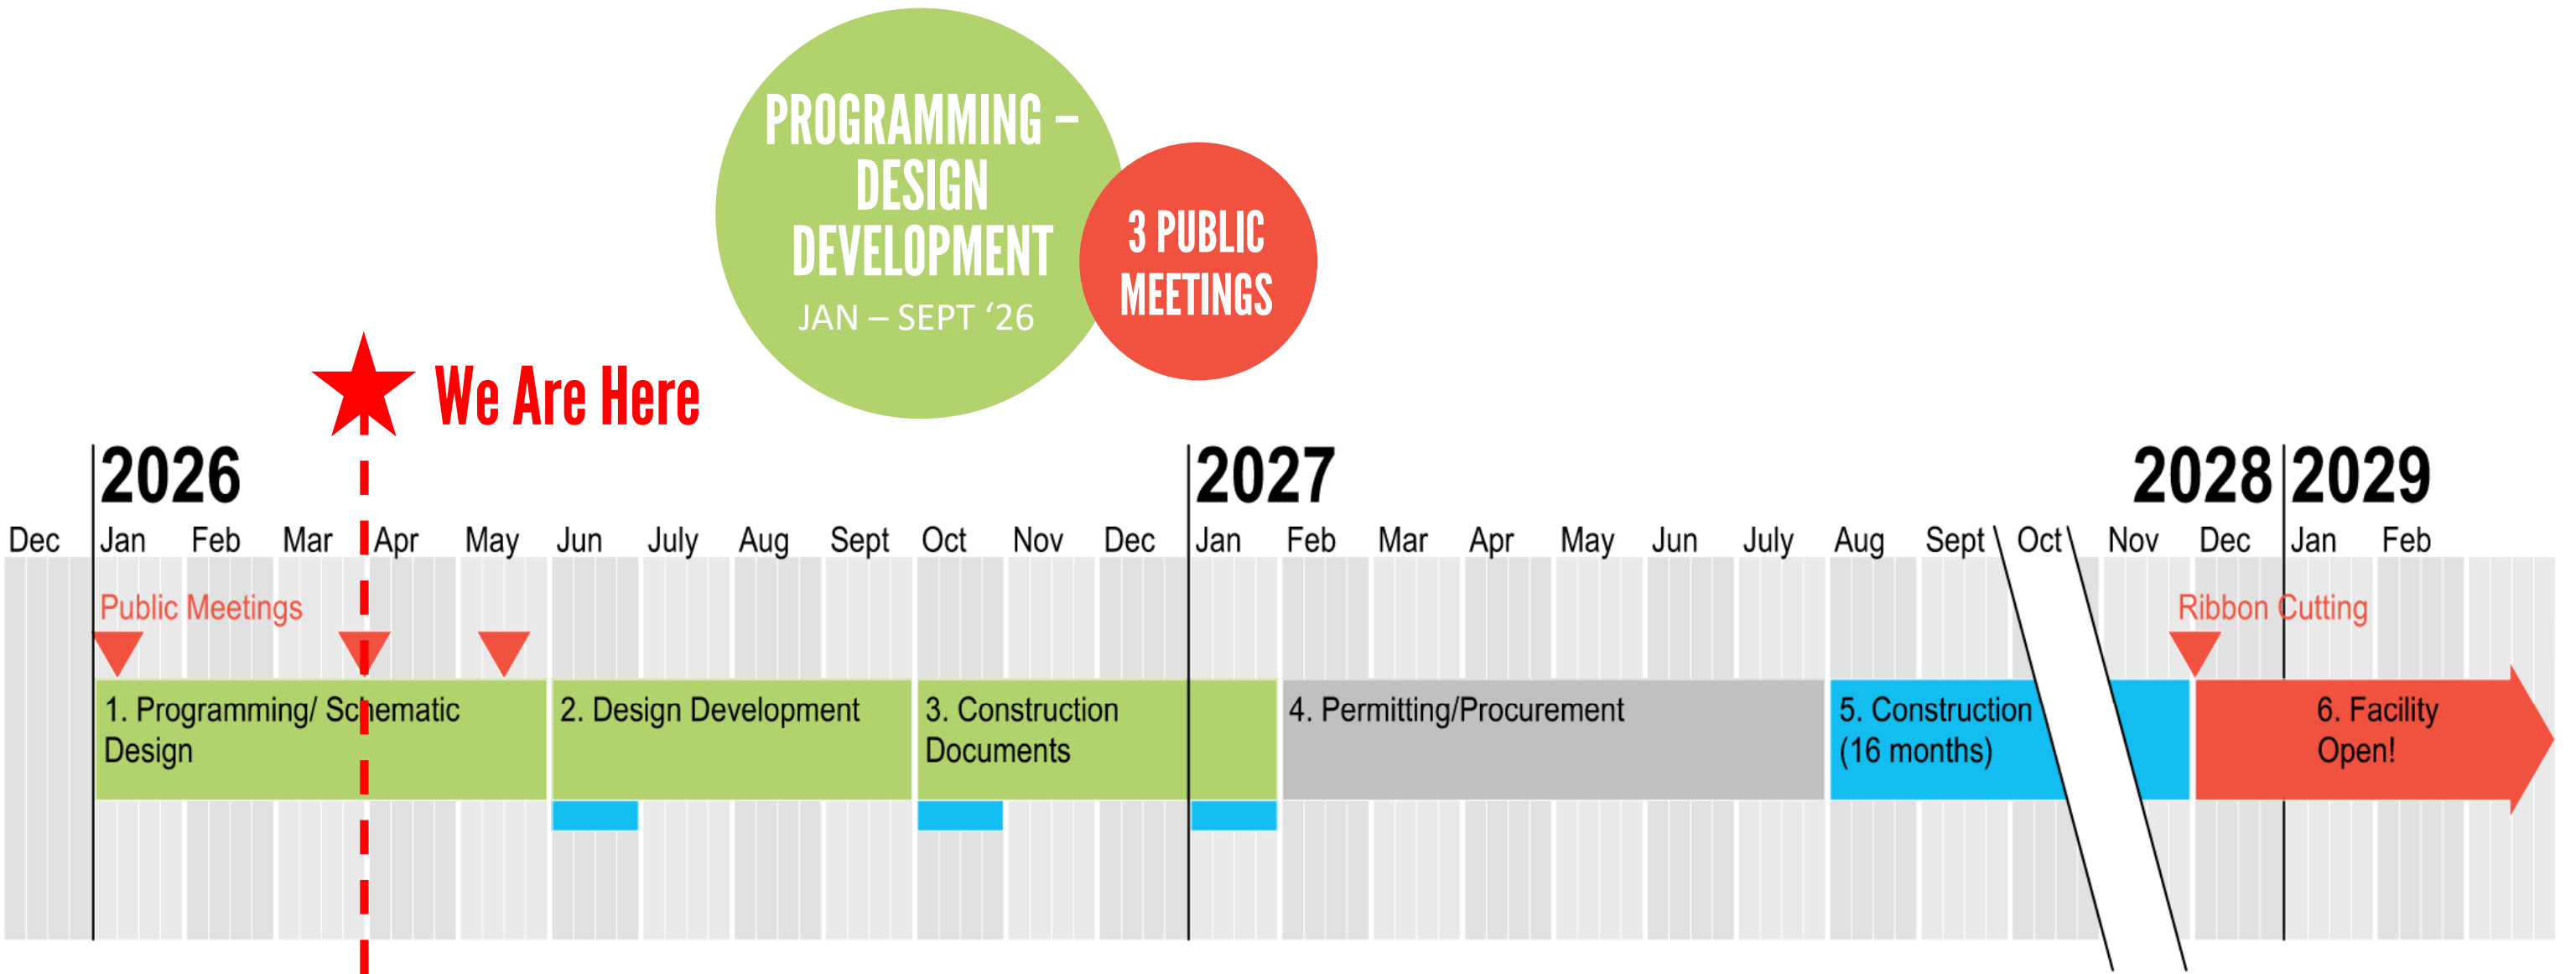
PROGRAMMING – DESIGN DEVELOPMENT
JAN – SEPT '26

3 PUBLIC MEETINGS

We Are Here

2026

2027

2028

2029

| Dec | Jan | Feb | Mar | Apr | May | Jun | July | Aug | Sept | Oct | Nov | Dec | Jan | Feb | Mar | Apr | May | Jun | July | Aug | Sept | Oct | Nov | Dec | Jan | Feb |
|---|---|---|---|---|---|---|---|---|---|---|---|---|---|---|---|---|---|---|---|---|---|---|---|---|---|---|

Public Meetings

Ribbon Cutting

1. Programming/ Schematic Design

2. Design Development

3. Construction Documents

4. Permitting/Procurement

5. Construction (16 months)

6. Facility Open!